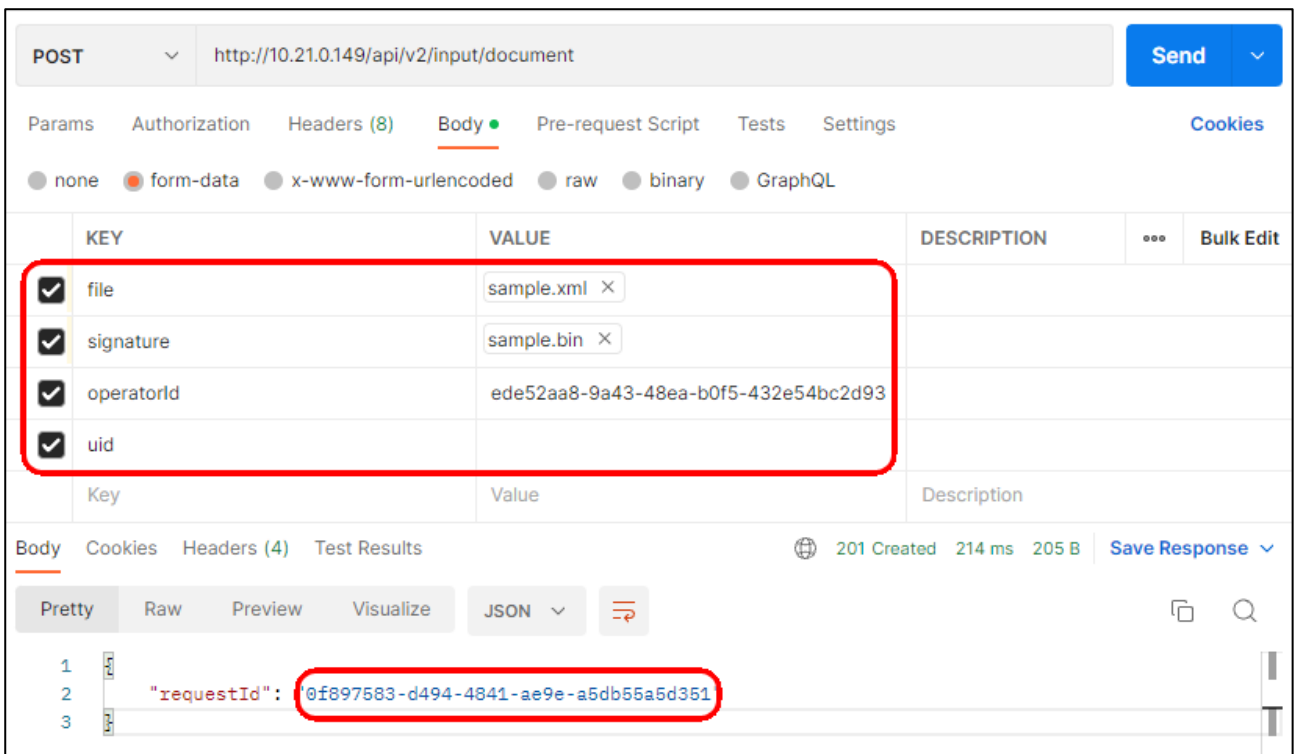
POST http://10.21.0.149/api/v2/input/document Send

Params Authorization Headers (8) Body Pre-request Script Tests Settings Cookies

none form-data x-www-form-urlencoded raw binary GraphQL

| | KEY | VALUE | DESCRIPTION | ••• Bulk Edit |
|---|---|---|---|---|
| ☑ | file | sample.xml × | | |
| ☑ | signature | sample.bin × | | |
| ☑ | operatorId | ede52aa8-9a43-48ea-b0f5-432e54bc2d93 | | |
| ☑ | uid | | | |
| | Key | Value | Description | |

Body Cookies Headers (4) Test Results 201 Created 214 ms 205 B Save Response

Pretty Raw Preview Visualize JSON

1 {
2 "requestId": "0f897583-d494-4841-ae9e-a5db55a5d351"
3 }